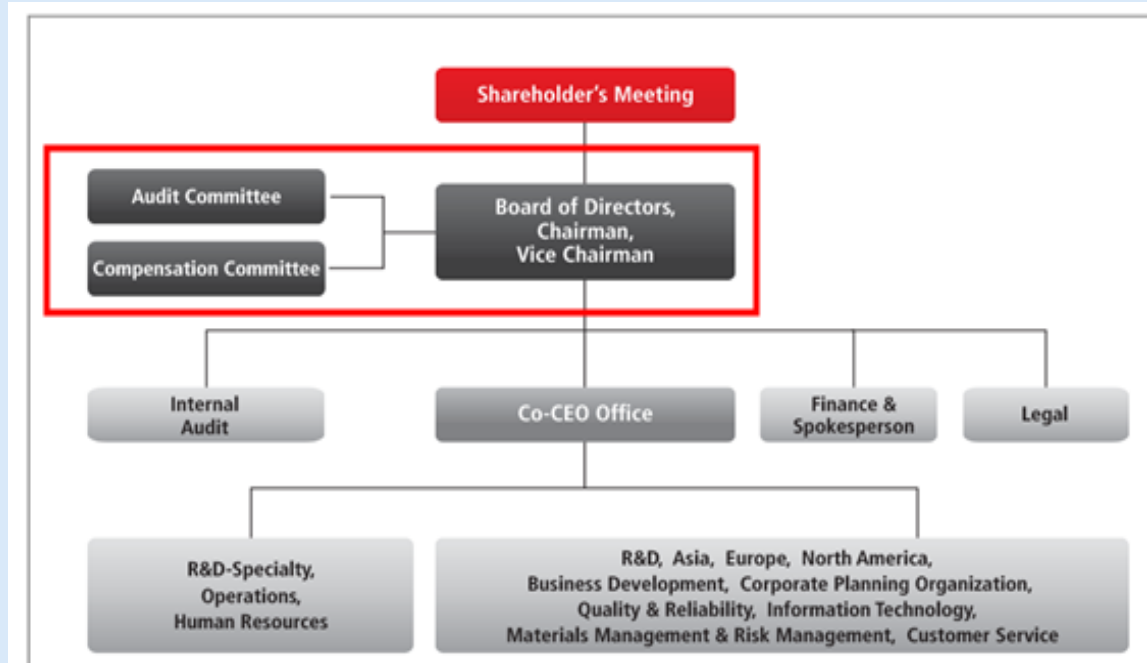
Shareholder's Meeting

Audit Committee

Compensation Committee

Board of Directors, Chairman, Vice Chairman

Internal Audit

Co-CEO Office

Finance & Spokesperson

Legal

R&D-Specialty, Operations, Human Resources

R&D, Asia, Europe, North America, Business Development, Corporate Planning Organization, Quality & Reliability, Information Technology, Materials Management & Risk Management, Customer Service